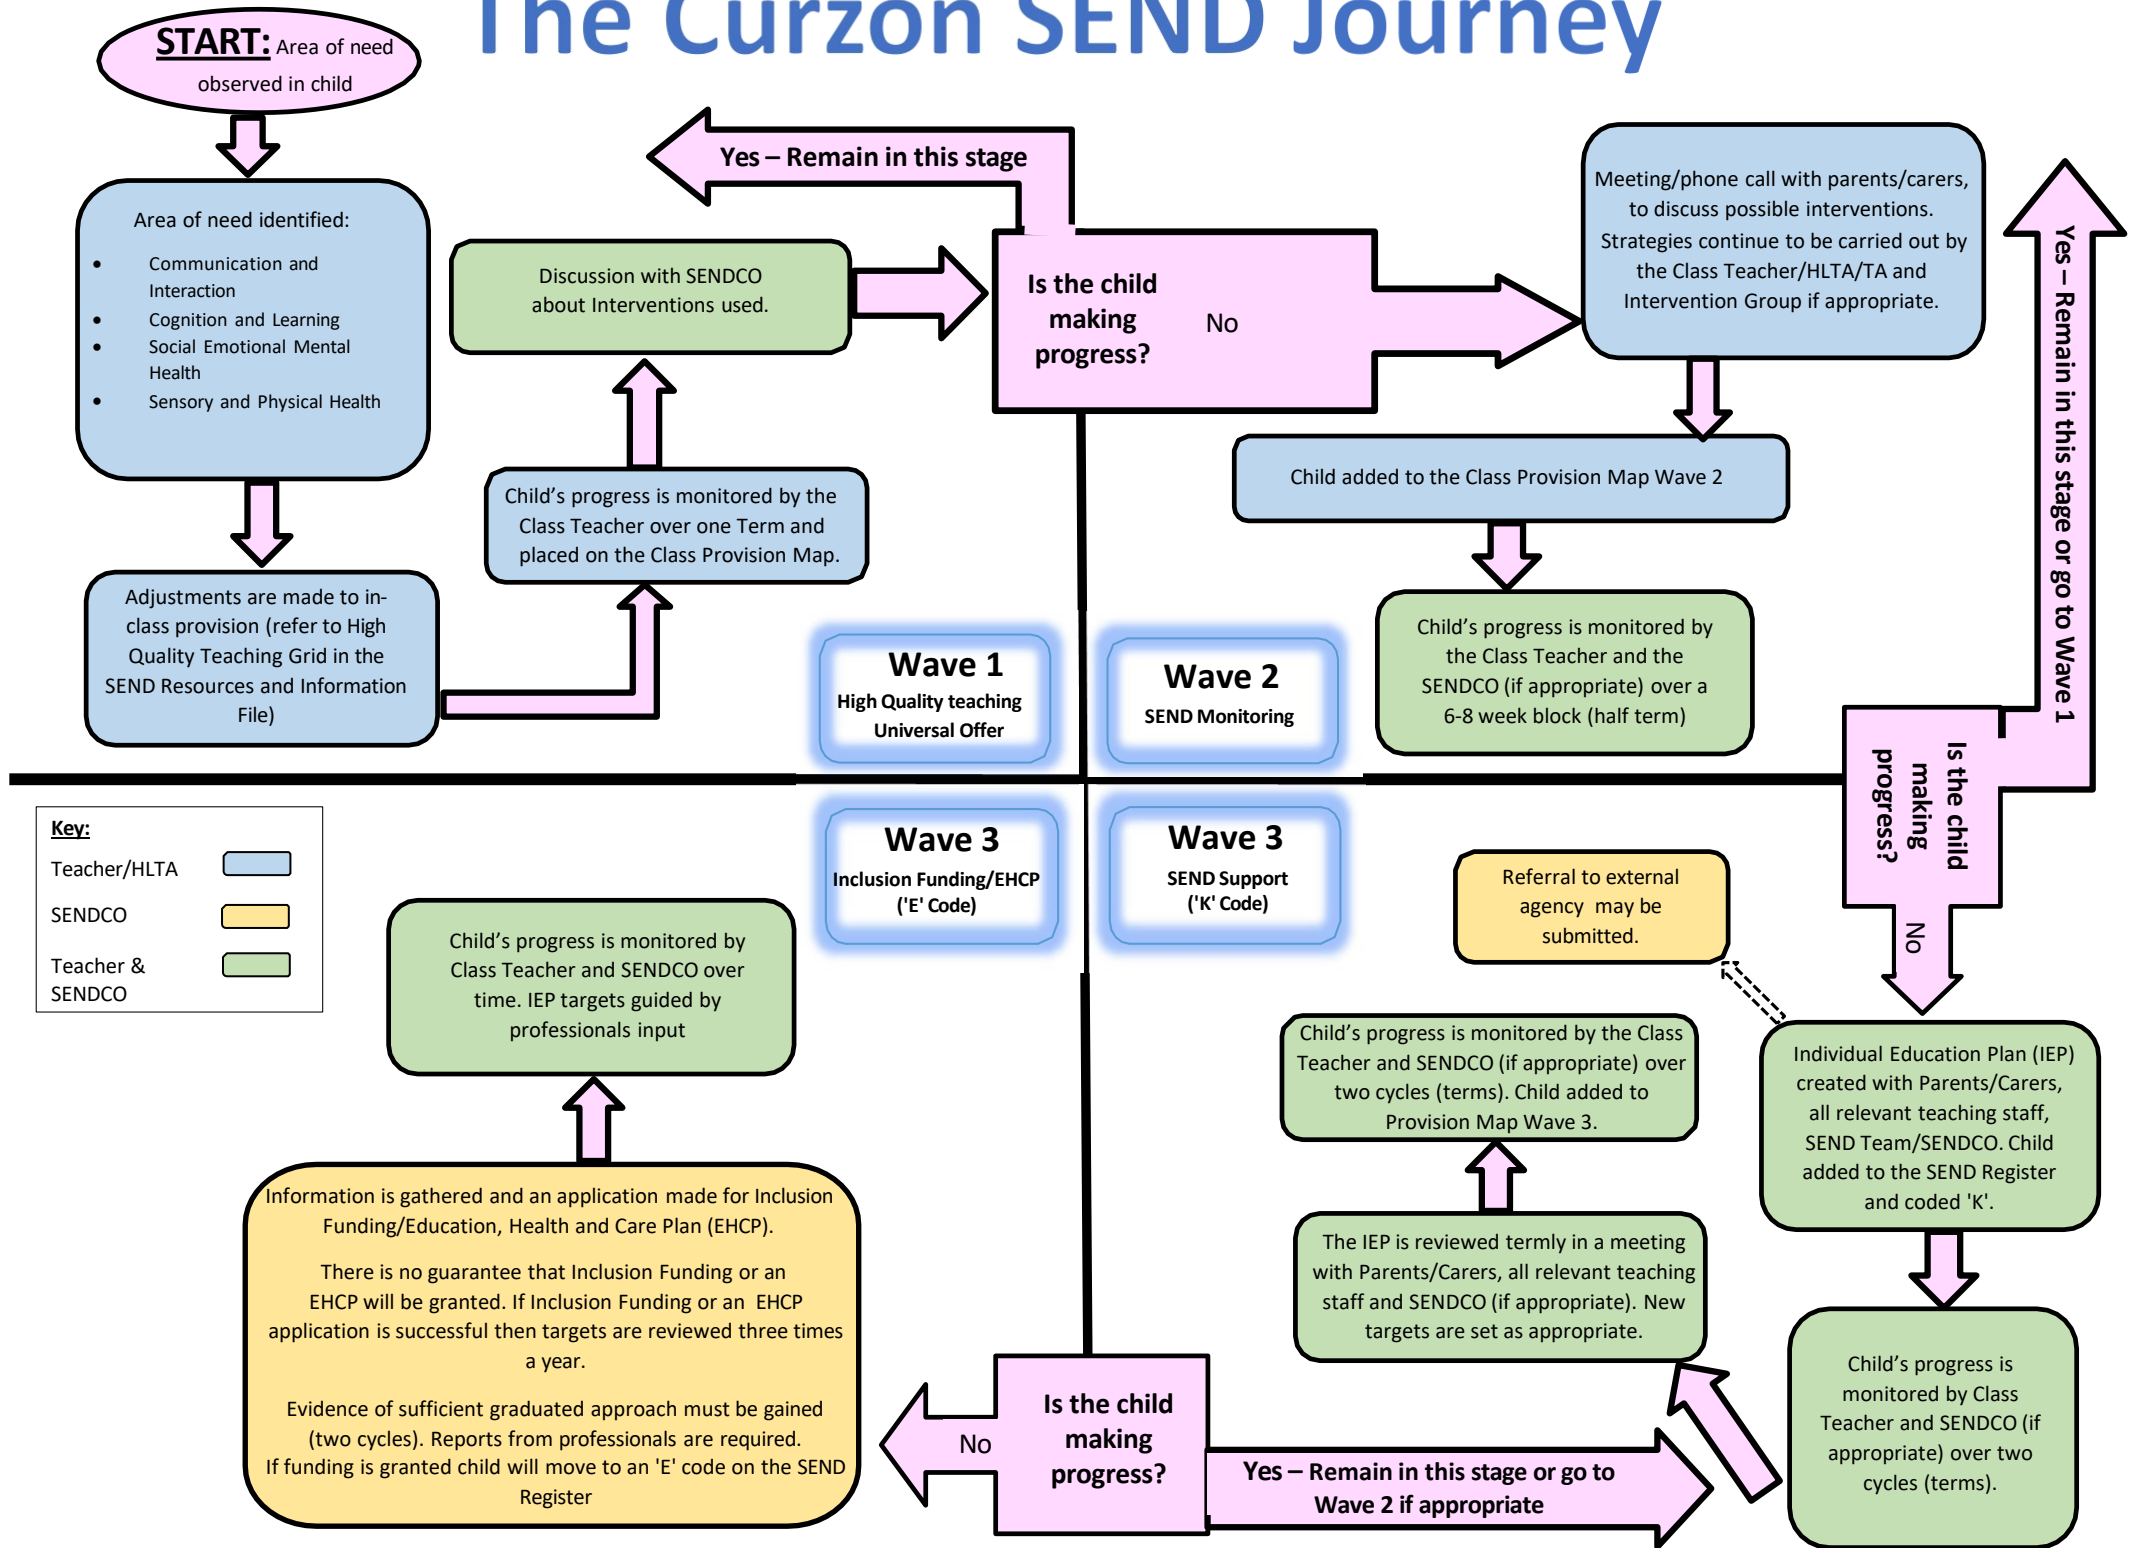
The Curzon SEND Journey

START: Area of need observed in child

Area of need identified:
- Communication and Interaction
- Cognition and Learning
- Social Emotional Mental Health
- Sensory and Physical Health

Adjustments are made to in-class provision (refer to High Quality Teaching Grid in the SEND Resources and Information File)

Child's progress is monitored by the Class Teacher over one Term and placed on the Class Provision Map.

Discussion with SENDCO about Interventions used.

Yes – Remain in this stage

Is the child making progress?

No

Meeting/phone call with parents/carers, to discuss possible interventions. Strategies continue to be carried out by the Class Teacher/HLTA/TA and Intervention Group if appropriate.

Yes – Remain in this stage or go to Wave 1

Child added to the Class Provision Map Wave 2

Child's progress is monitored by the Class Teacher and the SENDCO (if appropriate) over a 6-8 week block (half term)

Is the child making progress?

No

Wave 1
High Quality teaching
Universal Offer

Wave 2
SEND Monitoring

Wave 3
Inclusion Funding/EHCP
('E' Code)

Wave 3
SEND Support
('K' Code)

Key:
Teacher/HLTA
SENDCO
Teacher & SENDCO

Referral to external agency may be submitted.

Child's progress is monitored by Class Teacher and SENDCO over time. IEP targets guided by professionals input

Child's progress is monitored by the Class Teacher and SENDCO (if appropriate) over two cycles (terms). Child added to Provision Map Wave 3.

Individual Education Plan (IEP) created with Parents/Carers, all relevant teaching staff, SEND Team/SENDCO. Child added to the SEND Register and coded 'K'.

The IEP is reviewed termly in a meeting with Parents/Carers, all relevant teaching staff and SENDCO (if appropriate). New targets are set as appropriate.

Child's progress is monitored by Class Teacher and SENDCO (if appropriate) over two cycles (terms).

Information is gathered and an application made for Inclusion Funding/Education, Health and Care Plan (EHCP).

There is no guarantee that Inclusion Funding or an EHCP will be granted. If Inclusion Funding or an EHCP application is successful then targets are reviewed three times a year.

Evidence of sufficient graduated approach must be gained (two cycles). Reports from professionals are required. If funding is granted child will move to an 'E' code on the SEND Register

No

Is the child making progress?

Yes – Remain in this stage or go to Wave 2 if appropriate